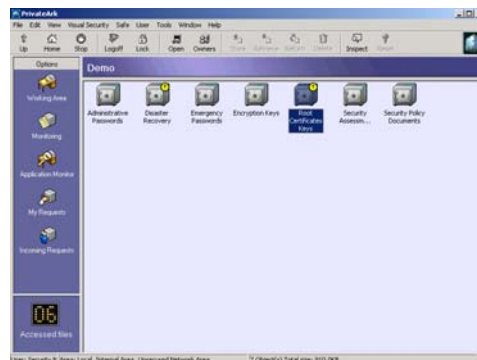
PrivateArk

File Edit View Visual Security Safe User Tools Window Help

Up Home Stop Logoff Lock Open Owners Store Retrieve Delete Inspect

Options

Demo

Working Area

Monitoring

Application Monitor

My Requests

Incoming Requests

Administrative Passwords

Disaster Recovery

Emergency Passwords

Encryption Keys

Root Certificates Keys

Security Assessm...

Security Policy Documents

06

Accessed files

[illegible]